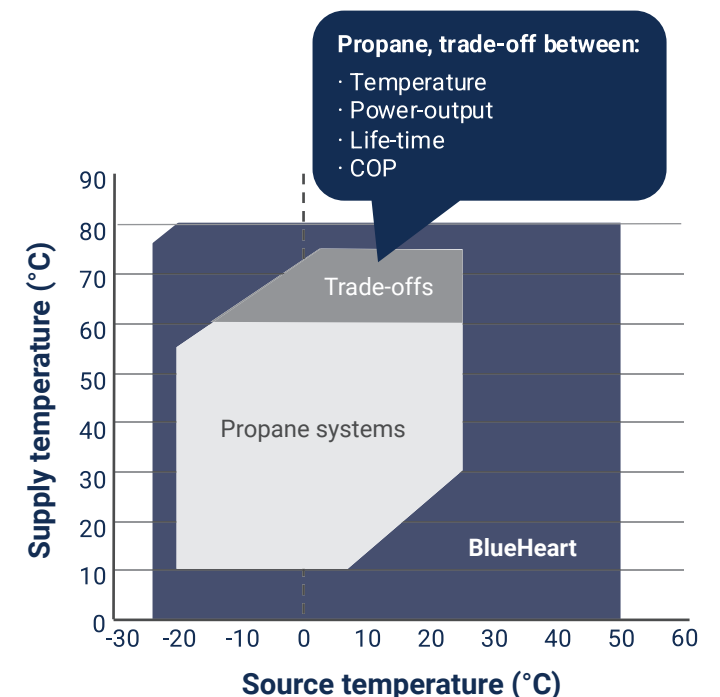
Propane, trade-off between:
· Temperature
· Power-output
· Life-time
· COP

Trade-offs

Propane systems

BlueHeart

Supply temperature (°C)

90
80
70
60
50
40
30
20
10
0

-30 -20 -10 0 10 20 30 40 50 60

Source temperature (°C)